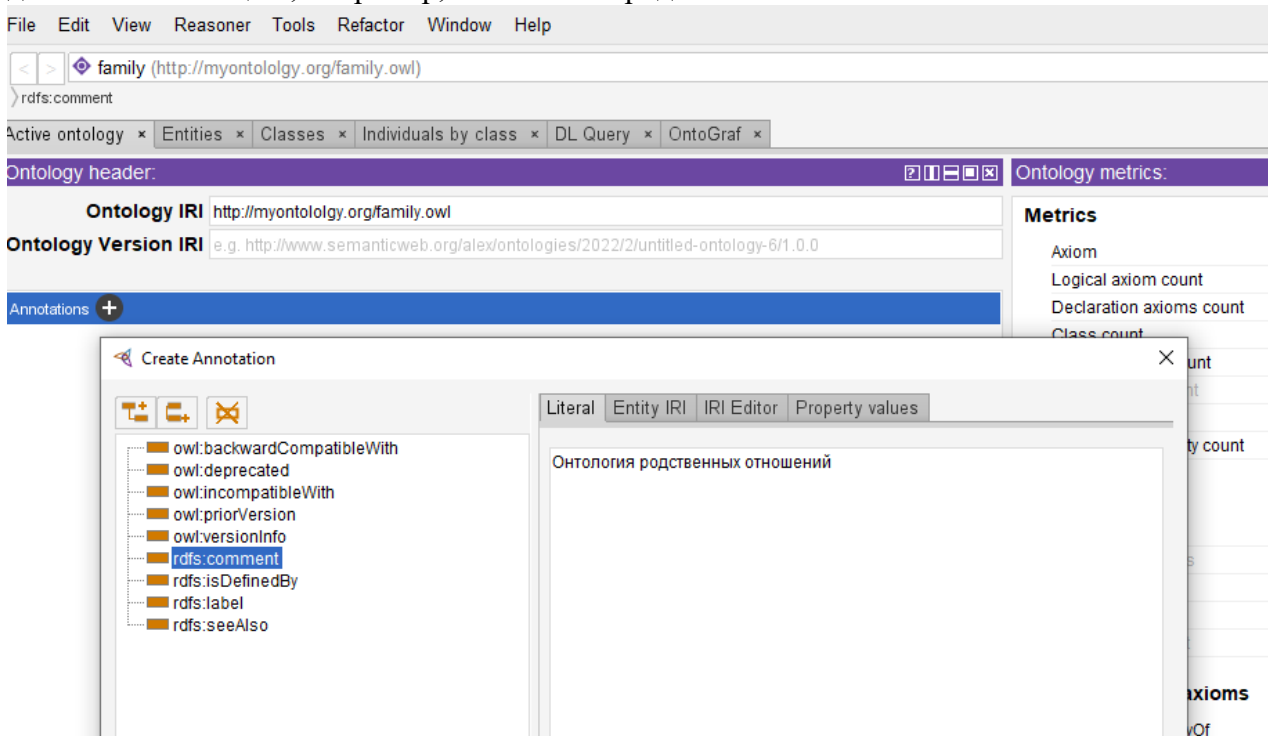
File Edit View Reasoner Tools Refactor Window Help

family (http://myontololgy.org/family.owl)

rdfs:comment

Active ontology × Entities × Classes × Individuals by class × DL Query × OntoGraf ×

Ontology header:

Ontology metrics:

Ontology IRI http://myontololgy.org/family.owl

Ontology Version IRI e.g. http://www.semanticweb.org/alex/ontologies/2022/2/untitled-ontology-6/1.0.0

Annotations

Metrics

Axiom

Logical axiom count

Declaration axioms count

Class count

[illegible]unt

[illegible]ty count

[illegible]xioms

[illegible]vOf

Create Annotation

owl:backwardCompatibleWith
owl:deprecated
owl:incompatibleWith
owl:priorVersion
owl:versionInfo
rdfs:comment
rdfs:isDefinedBy
rdfs:label
rdfs:seeAlso

Literal Entity IRI IRI Editor Property values

Онтология родственных отношений